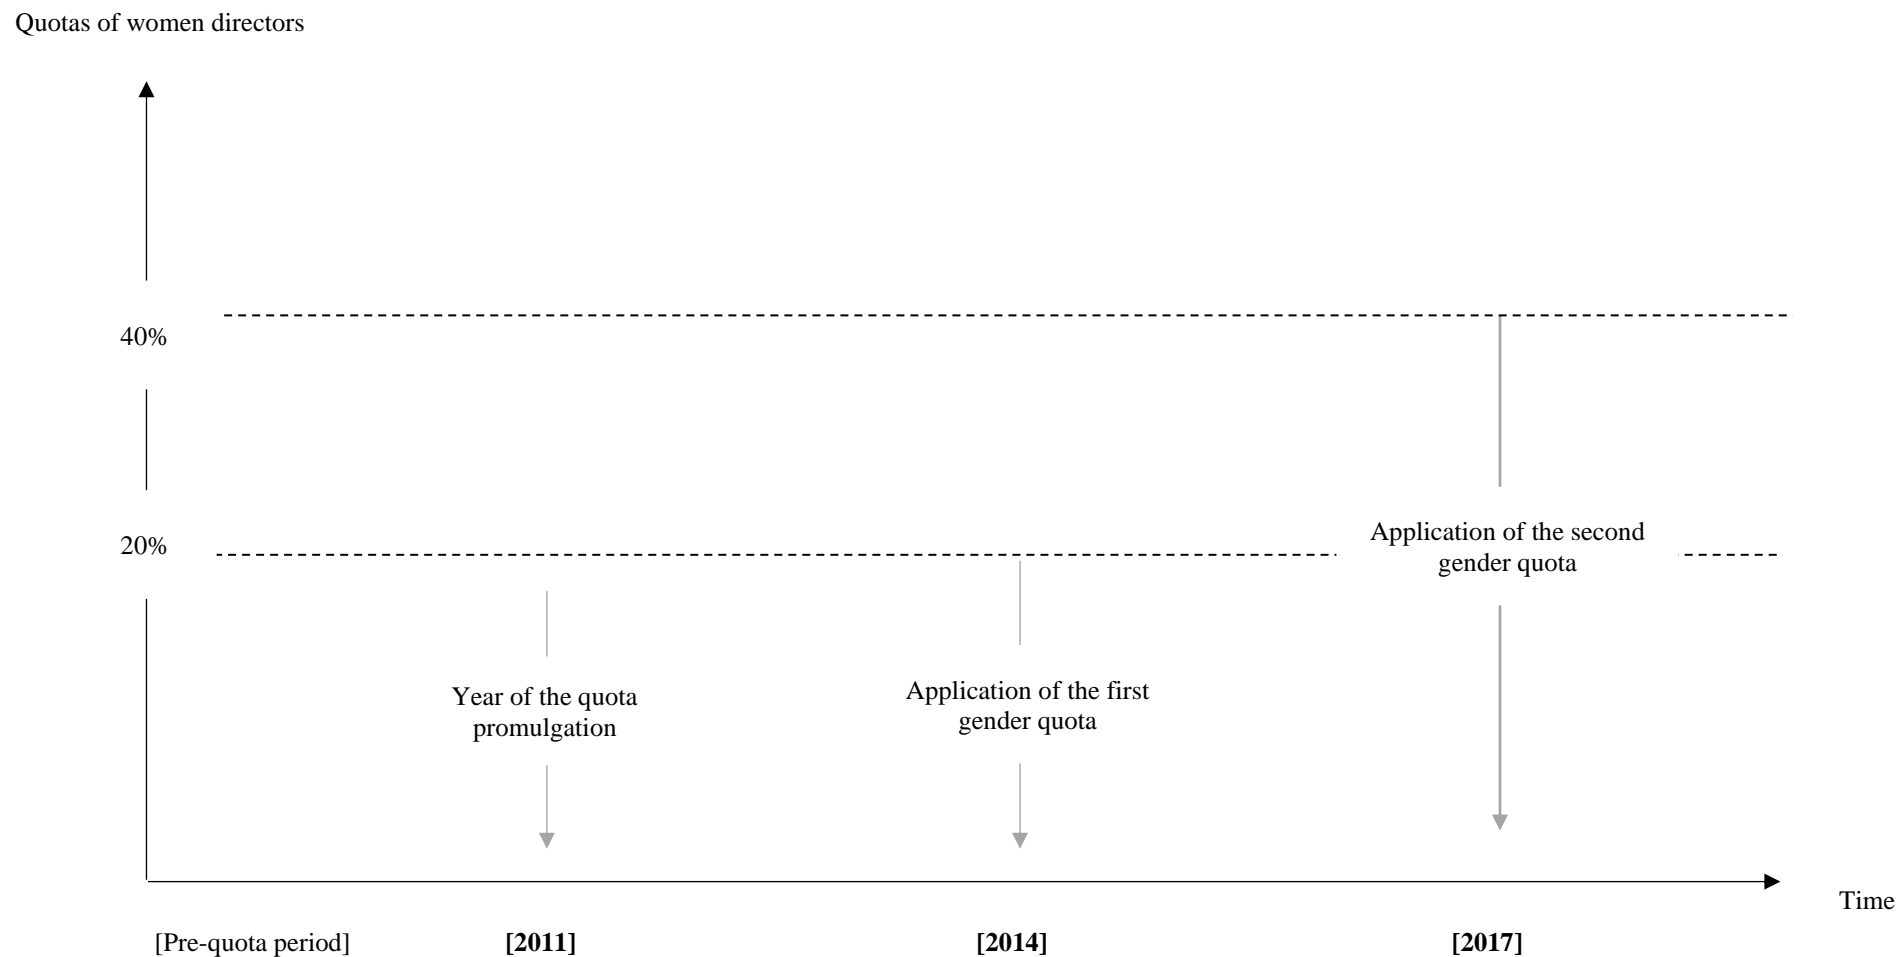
Quotas of women directors

40%

20%

Application of the second gender quota

Year of the quota promulgation

Application of the first gender quota

Time

[Pre-quota period]

**[2011]**

**[2014]**

**[2017]**